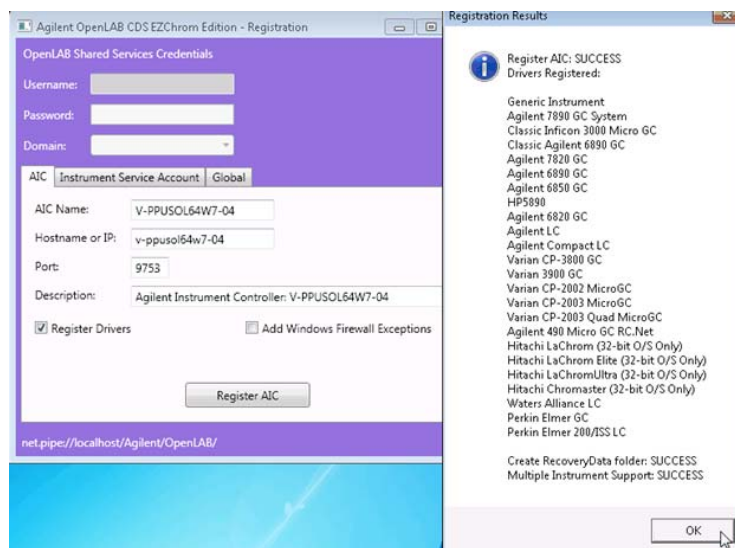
Agilent OpenLAB CDS EZChrom Edition - Registration

OpenLAB Shared Services Credentials

Username:

Password:

Domain:

AIC | Instrument Service Account | Global

AIC Name: V-PPUSOL64W7-04

Hostname or IP: v-ppusol64w7-04

Port: 9753

Description: Agilent Instrument Controller: V-PPUSOL64W7-04

Register Drivers

Add Windows Firewall Exceptions

Register AIC

net.pipe://localhost/Agilent/OpenLAB/

Registration Results

Register AIC: SUCCESS
Drivers Registered:

Generic Instrument
Agilent 7890 GC System
Classic Inficon 3000 Micro GC
Classic Agilent 6890 GC
Agilent 7820 GC
Agilent 6890 GC
Agilent 6850 GC
HP5890
Agilent 6820 GC
Agilent LC
Agilent Compact LC
Varian CP-3800 GC
Varian 3900 GC
Varian CP-2002 MicroGC
Varian CP-2003 MicroGC
Varian CP-2003 Quad MicroGC
Agilent 490 Micro GC RC.Net
Hitachi LaChrom (32-bit O/S Only)
Hitachi LaChrom Elite (32-bit O/S Only)
Hitachi LaChromUltra (32-bit O/S Only)
Hitachi Chromaster (32-bit O/S Only)
Waters Alliance LC
Perkin Elmer GC
Perkin Elmer 200/ISS LC

Create RecoveryData folder: SUCCESS
Multiple Instrument Support: SUCCESS

OK